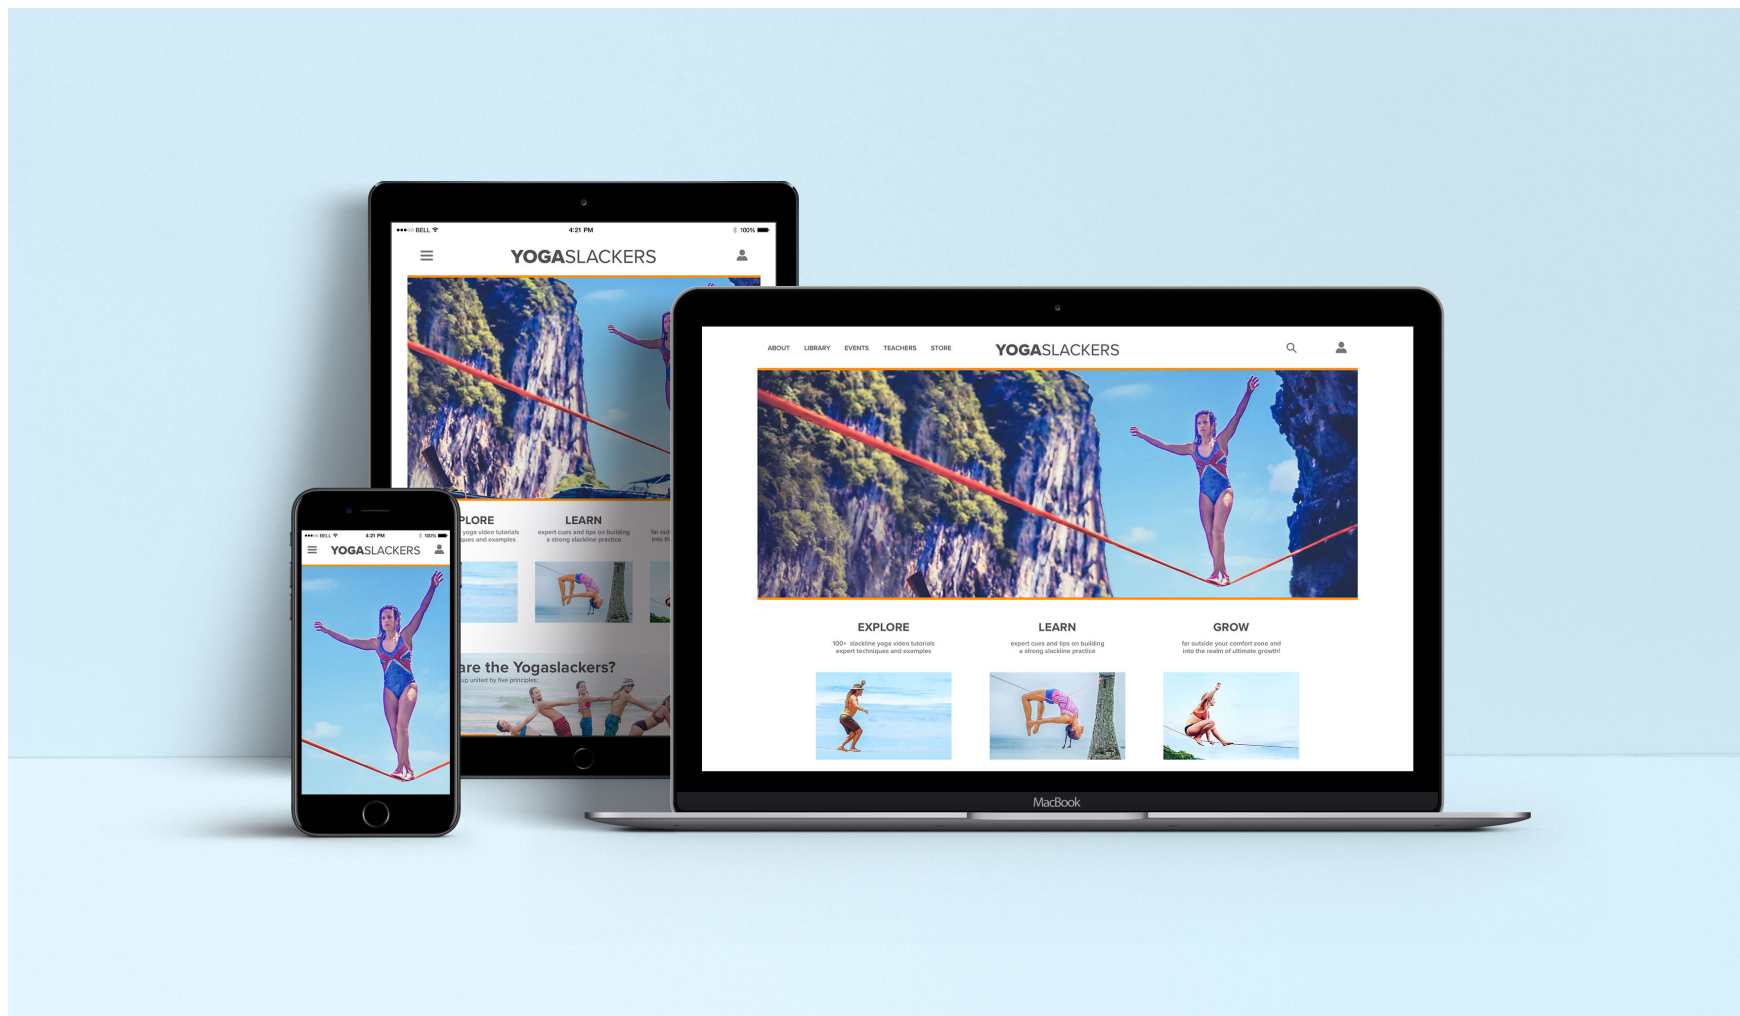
●●●○○ BELL 4:21 PM 100%

YOGASLACKERS

PLORE
yoga video tutorials
ques and examples

LEARN
expert cues and tips on building a strong slackline practice

far out
into th

are the Yogaslackers?
up united by five principles:

●●●○○ BELL 4:21 PM 100%

YOGASLACKERS

ABOUT LIBRARY EVENTS TEACHERS STORE

YOGASLACKERS

EXPLORE
100+ slackline yoga video tutorials expert techniques and examples

LEARN
expert cues and tips on building a strong slackline practice

GROW
far outside your comfort zone and into the realm of ultimate growth!

MacBook